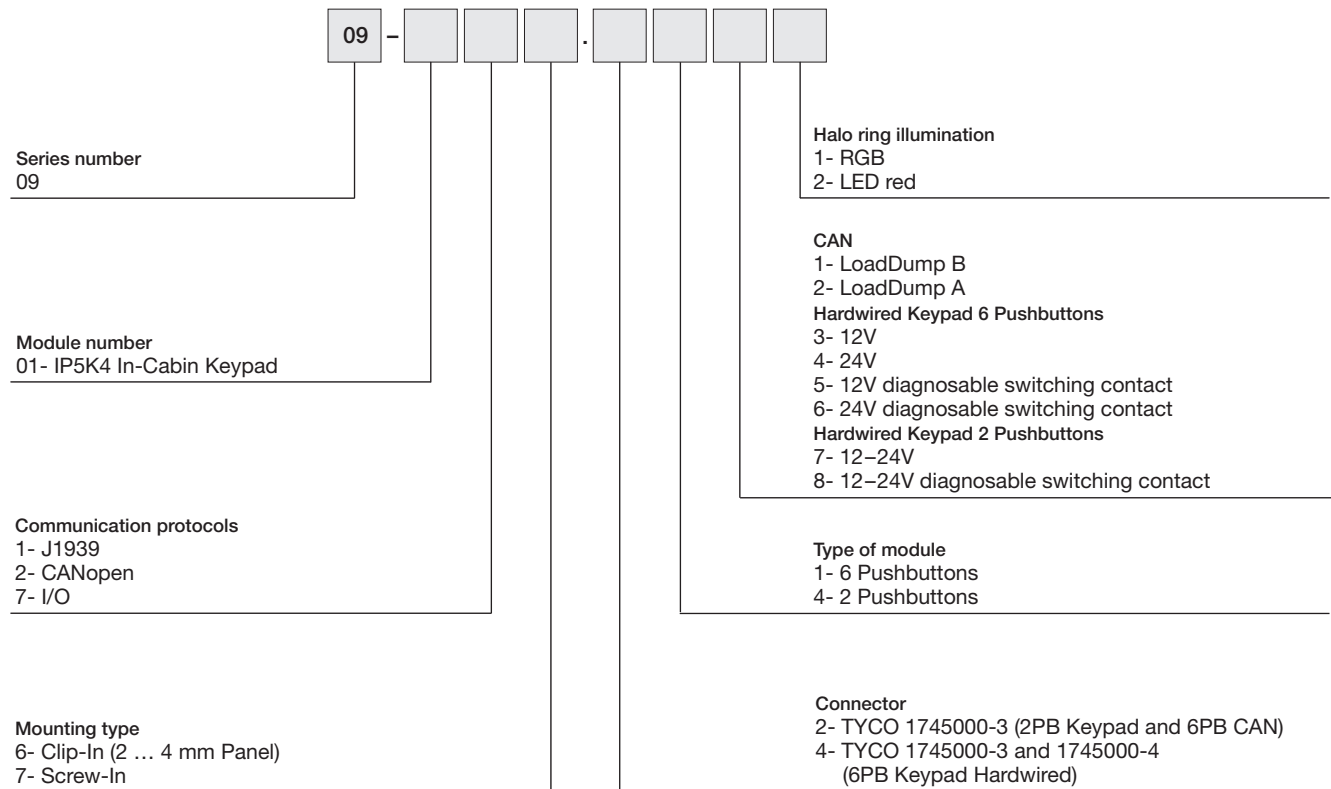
09 – . 

Halo ring illumination
1- RGB
2- LED red

Series number
09

CAN
1- LoadDump B
2- LoadDump A
Hardwired Keypad 6 Pushbuttons
3- 12V
4- 24V
5- 12V diagnosable switching contact
6- 24V diagnosable switching contact
Hardwired Keypad 2 Pushbuttons
7- 12–24V
8- 12–24V diagnosable switching contact

Module number
01- IP5K4 In-Cabin Keypad

Communication protocols
1- J1939
2- CANopen
7- I/O

Type of module
1- 6 Pushbuttons
4- 2 Pushbuttons

Mounting type
6- Clip-In (2 … 4 mm Panel)
7- Screw-In

Connector
2- TYCO 1745000-3 (2PB Keypad and 6PB CAN)
4- TYCO 1745000-3 and 1745000-4 (6PB Keypad Hardwired)